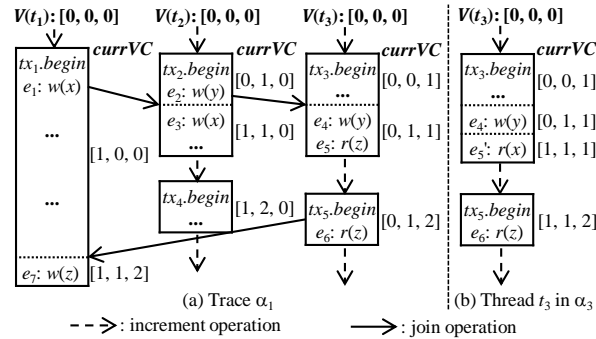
$V(t_1)$: [0, 0, 0]

$V(t_2)$: [0, 0, 0]

$V(t_3)$: [0, 0, 0]

$V(t_3)$: [0, 0, 0]

currVC

currVC

currVC

currVC

$tx_1.begin$
$e_1$: $w(x)$

...

...

$e_7$: $w(z)$

[1, 0, 0]

[1, 1, 2]

$tx_2.begin$
$e_2$: $w(y)$
$e_3$: $w(x)$

[0, 1, 0]
[1, 1, 0]

$tx_4.begin$
...

[1, 2, 0]

$tx_3.begin$
...
$e_4$: $w(y)$
$e_5$: $r(z)$

[0, 0, 1]
[0, 1, 1]

$tx_5.begin$
$e_6$: $r(z)$

[0, 1, 2]

$tx_3.begin$
...
$e_4$: $w(y)$
$e_5'$: $r(x)$

[0, 0, 1]
[0, 1, 1]
[1, 1, 1]

$tx_5.begin$
$e_6$: $r(z)$

[1, 1, 2]

(a) Trace $\alpha_1$

(b) Thread $t_3$ in $\alpha_3$

: increment operation

: join operation